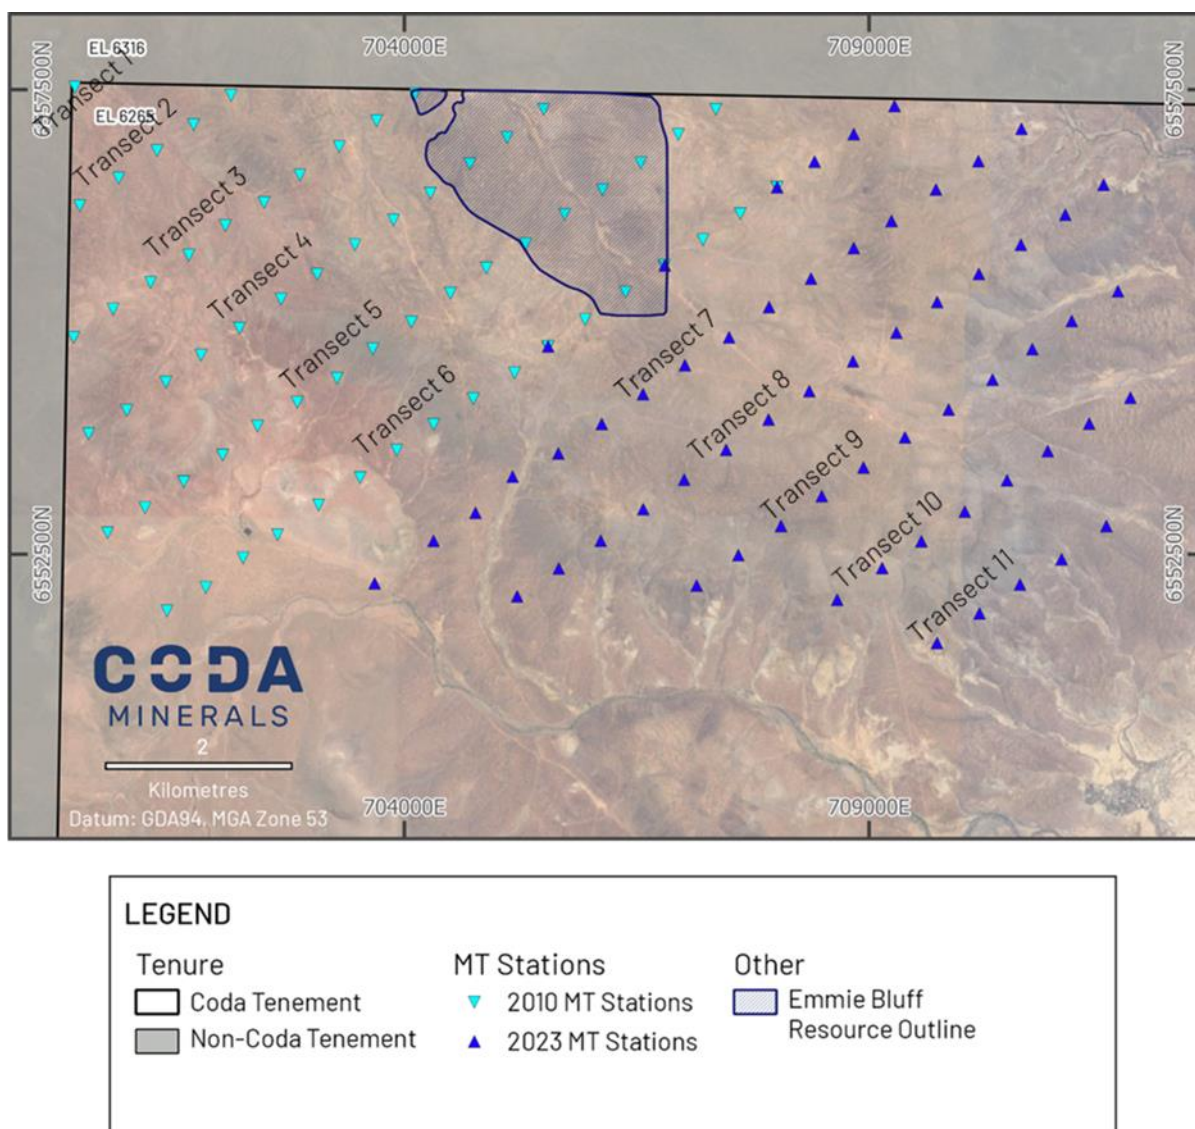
EL 6316
704000E
709000E
6557500N
6557500N
EL 6265
Transect 1
Transect 2
Transect 3
Transect 4
Transect 5
Transect 6
Transect 7
Transect 8
Transect 9
Transect 10
Transect 11
6552500N
6552500N
CODA
MINERALS
2
Kilometres
Datum: GDA94, MGA Zone 53
704000E
709000E

LEGEND

Tenure
Coda Tenement
Non-Coda Tenement

MT Stations
2010 MT Stations
2023 MT Stations

Other
Emmie Bluff Resource Outline